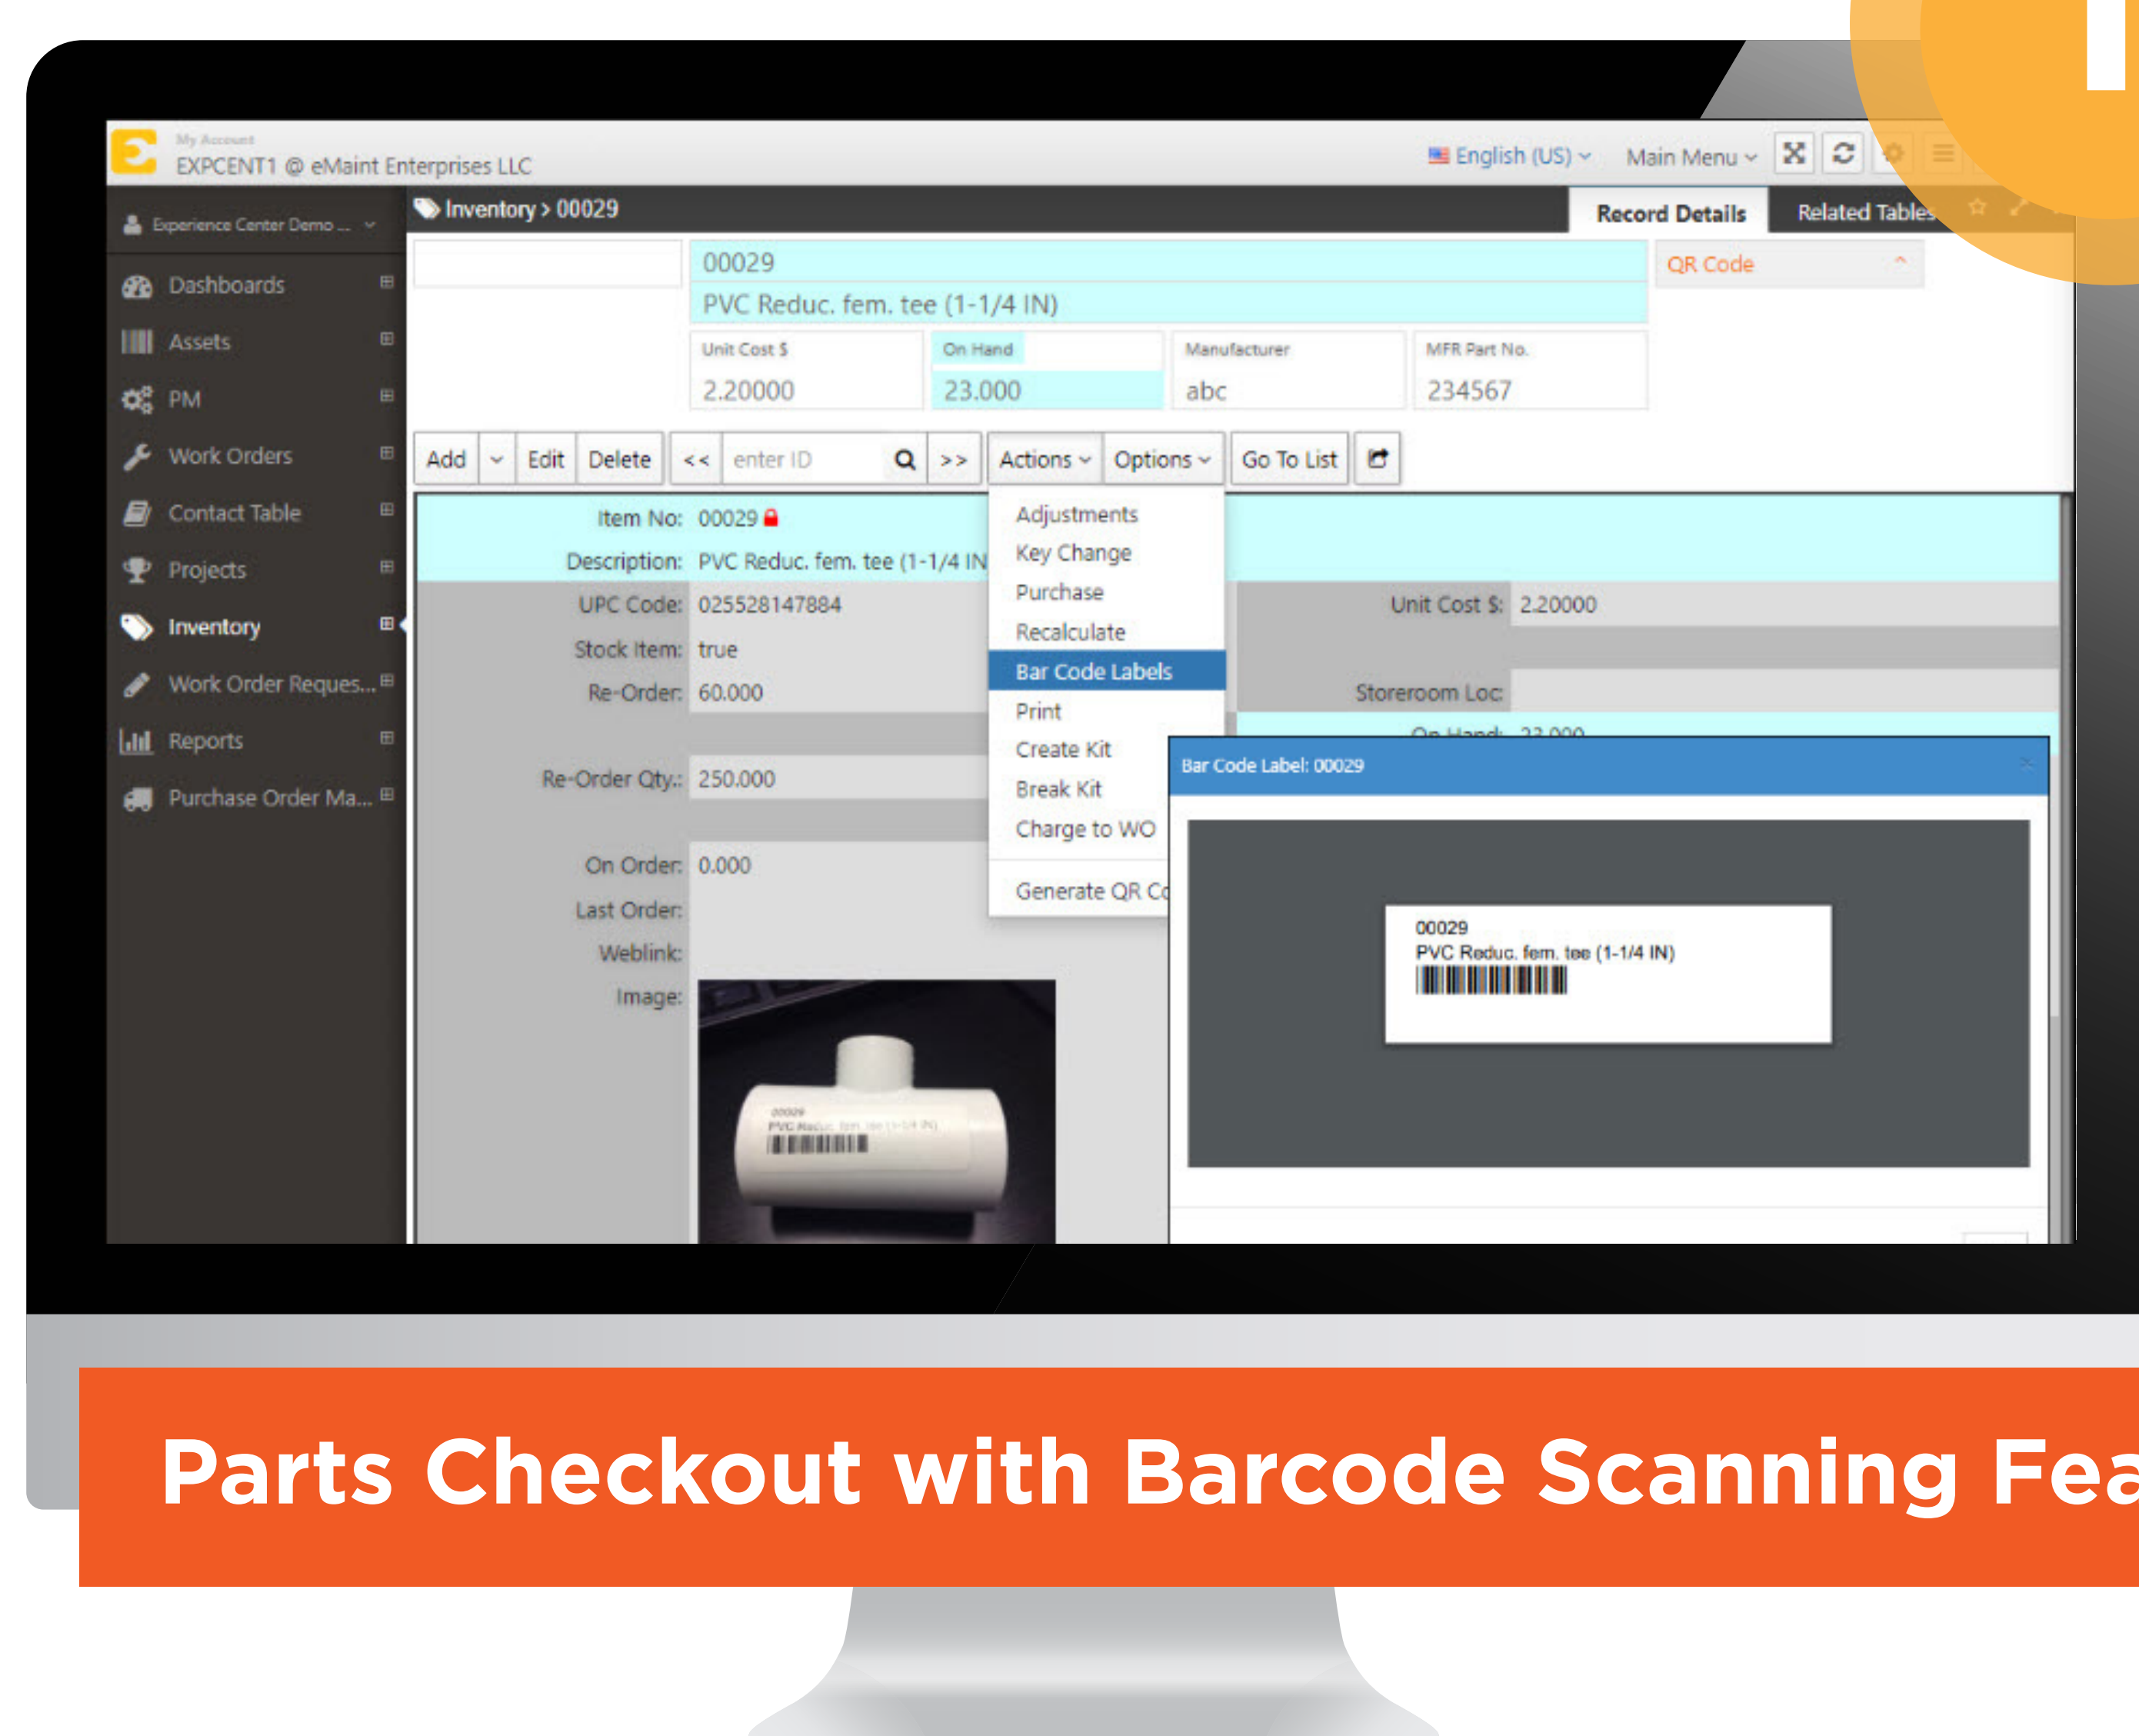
My Account
EXPCENT1 @ eMaint Enterprises LLC

English (US) Main Menu

Experience Center Demo ...

Dashboards
Assets
PM
Work Orders
Contact Table
Projects
Inventory
Work Order Reques...
Reports
Purchase Order Ma...

Inventory > 00029

Record Details
Related Tables

00029
PVC Reduc. fem. tee (1-1/4 IN)

QR Code

| Unit Cost $ | On Hand | Manufacturer | MFR Part No. |
|---|---|---|---|
| 2.20000 | 23.000 | abc | 234567 |

Add Edit Delete << enter ID >> Actions Options Go To List

Item No: 00029
Description: PVC Reduc. fem. tee (1-1/4 IN
UPC Code: 025528147884
Stock Item: true
Re-Order: 60.000
Re-Order Qty.: 250.000
On Order: 0.000
Last Order:
Weblink:
Image:

Adjustments
Key Change
Purchase
Recalculate
Bar Code Labels
Print
Create Kit
Break Kit
Charge to WO
Generate QR C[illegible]

Unit Cost $: 2.20000
Storeroom Loc:
On Hand: 23.000

Bar Code Label: 00029

00029
PVC Reduc. fem. tee (1-1/4 IN)

Parts Checkout with Barcode Scanning Fea